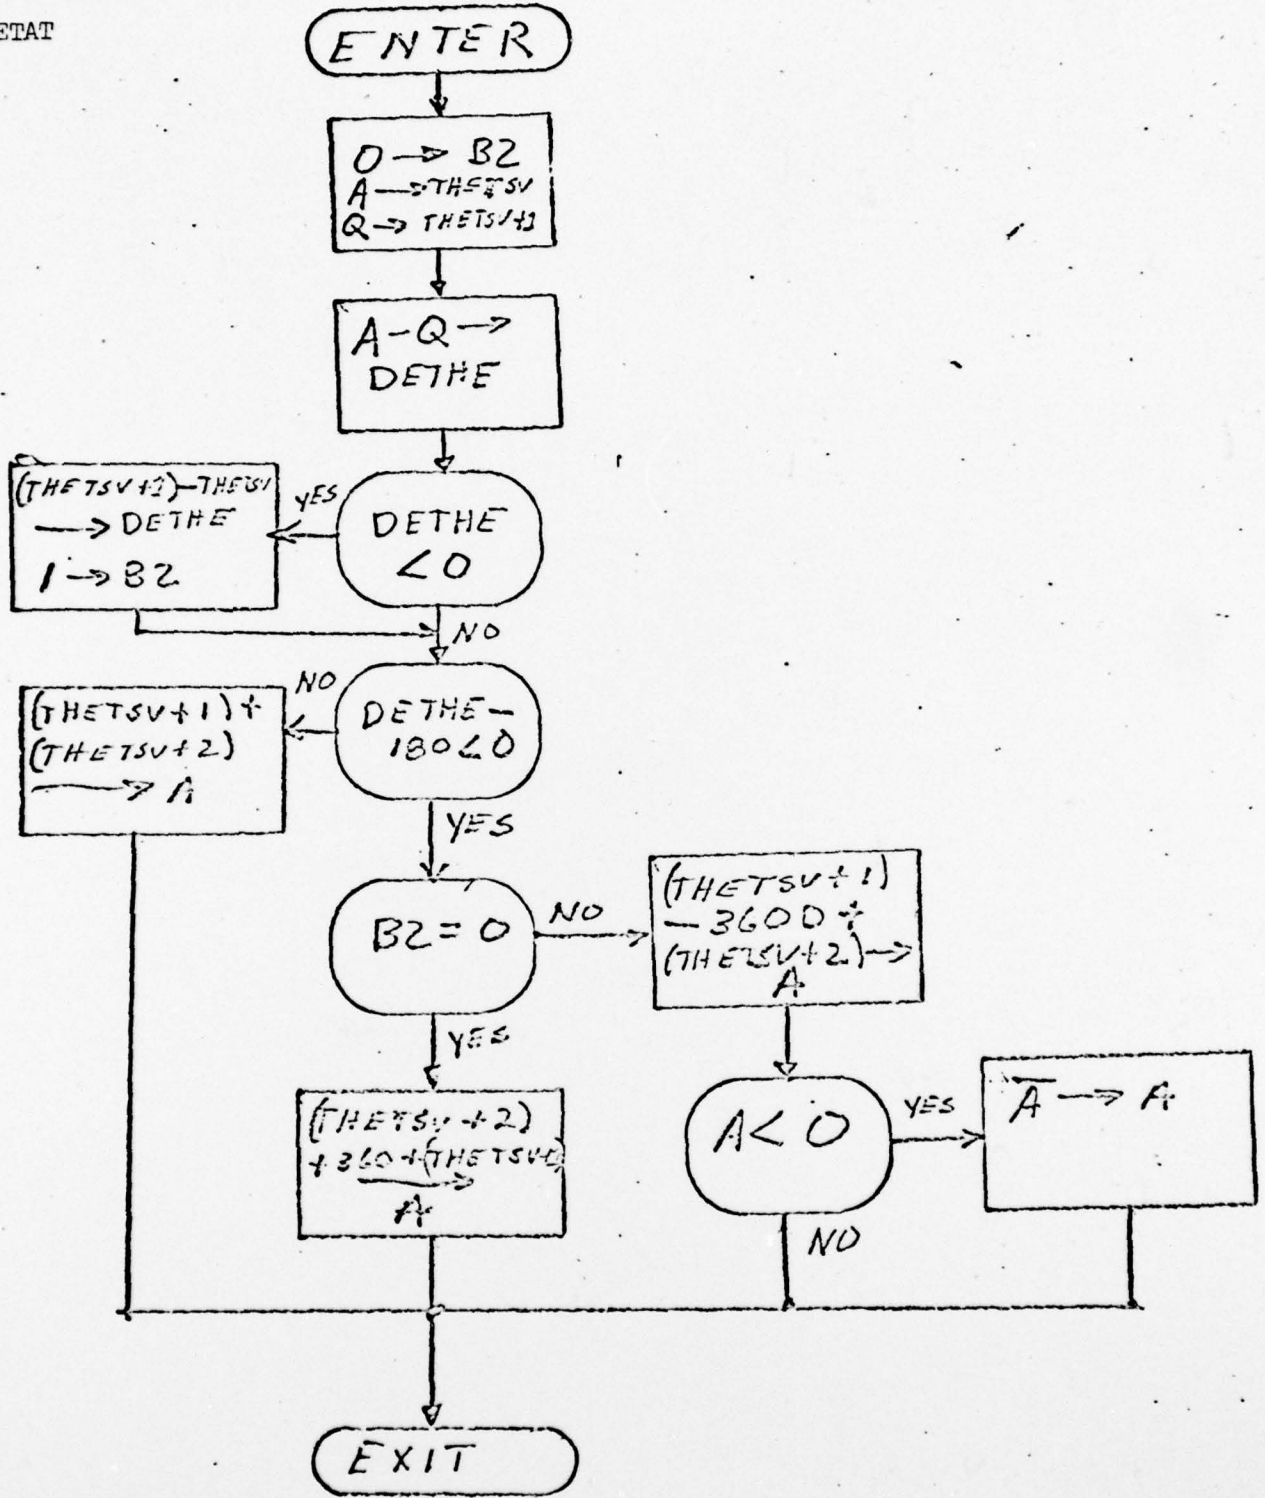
ETAT

ENTER

0 → B2
A → THETSV
Q → THETSV+1

A-Q →
DETHE

DETHE
$<0$

YES

(THETSV+1)-THETSV
→ DETHE
1 → B2

NO

DETHE-
180$<0$

NO

(THETSV+1)+
(THETSV+2)
→ A

YES

B2 = 0

NO

(THETSV+1)
-3600+
(THETSV+2) →
A

YES

(THETSV+2)
+360+(THETSV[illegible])
→
A

A$<$0

YES

$\overline{A}$ → A

NO

EXIT